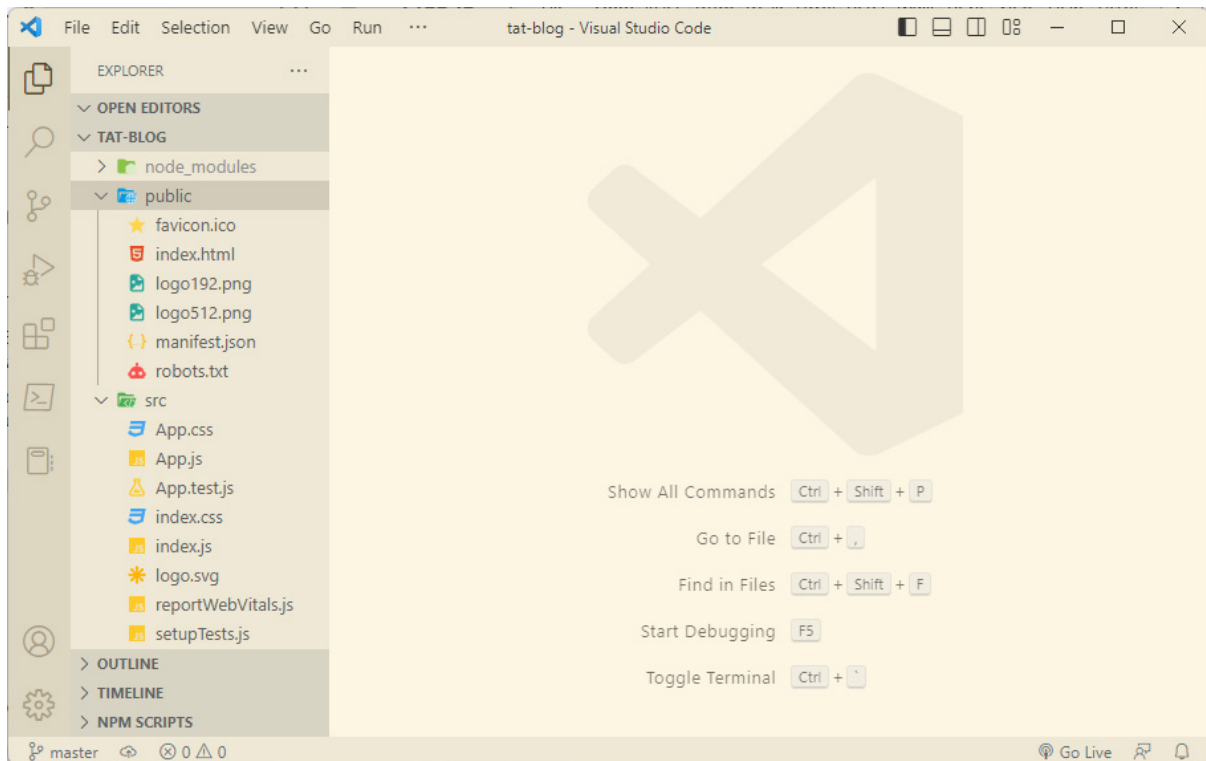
File Edit Selection View Go Run ··· tat-blog - Visual Studio Code

EXPLORER ···
OPEN EDITORS
TAT-BLOG
node_modules
public
favicon.ico
index.html
logo192.png
logo512.png
manifest.json
robots.txt
src
App.css
App.js
App.test.js
index.css
index.js
logo.svg
reportWebVitals.js
setupTests.js
OUTLINE
TIMELINE
NPM SCRIPTS

Show All Commands Ctrl + Shift + P
Go to File Ctrl + ,
Find in Files Ctrl + Shift + F
Start Debugging F5
Toggle Terminal Ctrl + `

master ⊗ 0 ⚠ 0
Go Live